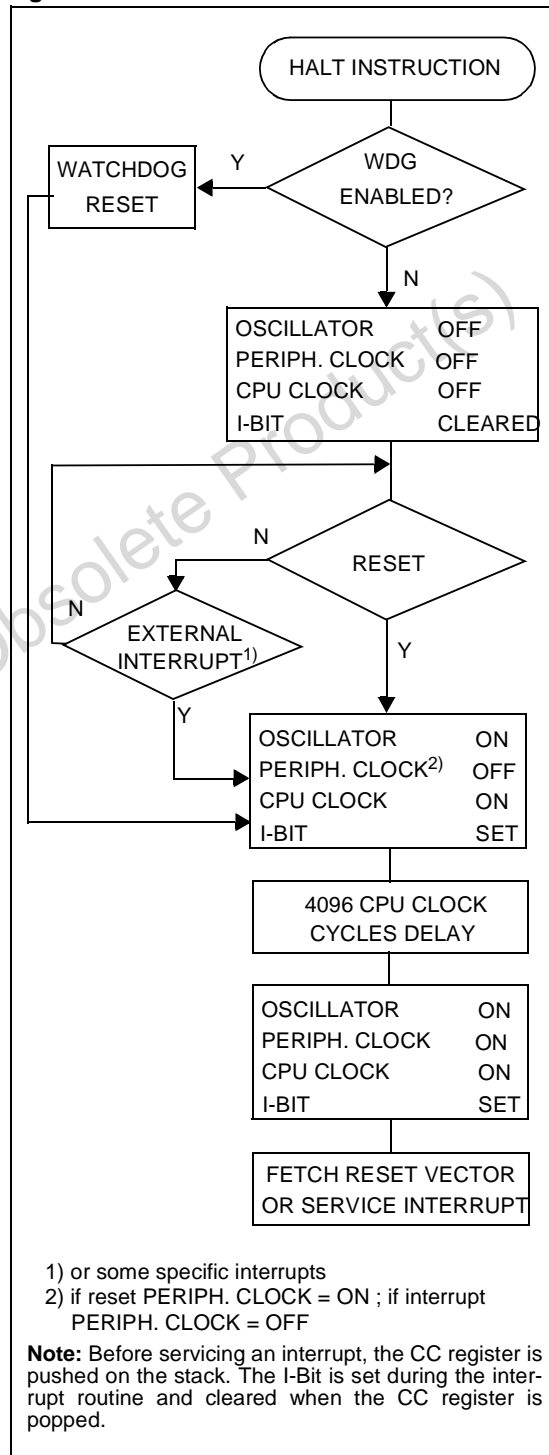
HALT INSTRUCTION

WDG ENABLED?

Y

WATCHDOG RESET

N

OSCILLATOR OFF
PERIPH. CLOCK OFF
CPU CLOCK OFF
I-BIT CLEARED

N

RESET

N

EXTERNAL INTERRUPT$^{1)}$

Y

Y

OSCILLATOR ON
PERIPH. CLOCK$^{2)}$ OFF
CPU CLOCK ON
I-BIT SET

4096 CPU CLOCK CYCLES DELAY

OSCILLATOR ON
PERIPH. CLOCK ON
CPU CLOCK ON
I-BIT SET

FETCH RESET VECTOR OR SERVICE INTERRUPT

1) or some specific interrupts
2) if reset PERIPH. CLOCK = ON ; if interrupt PERIPH. CLOCK = OFF

**Note:** Before servicing an interrupt, the CC register is pushed on the stack. The I-Bit is set during the interrupt routine and cleared when the CC register is popped.

Obsolete Product(s)